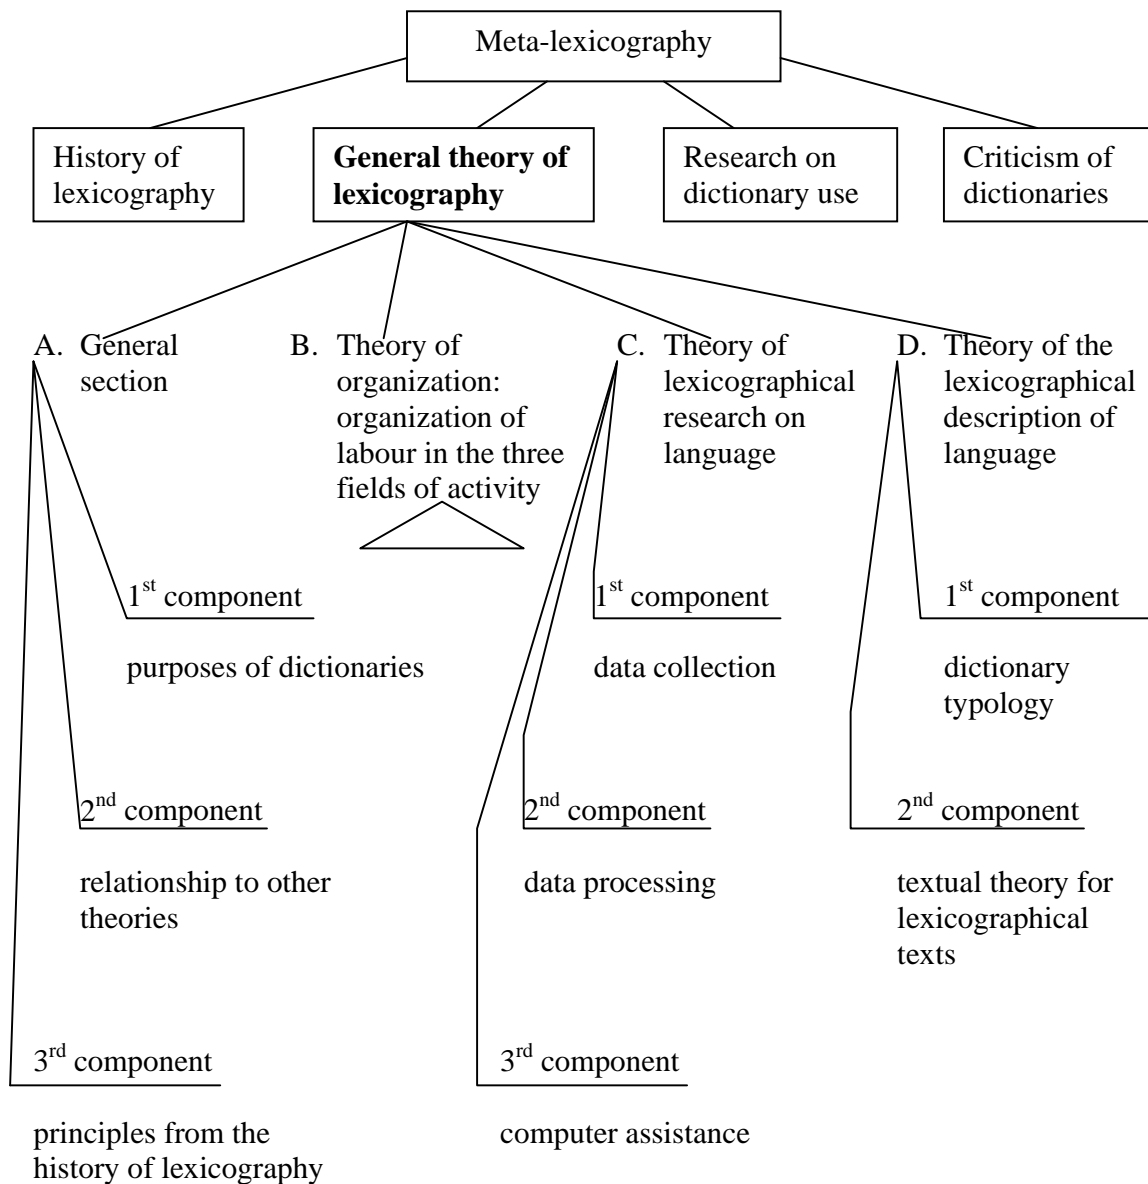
Meta-lexicography

History of lexicography

**General theory of lexicography**

Research on dictionary use

Criticism of dictionaries

A. General section

$1^{st}$ component

purposes of dictionaries

$2^{nd}$ component

relationship to other theories

$3^{rd}$ component

principles from the history of lexicography

B. Theory of organization: organization of labour in the three fields of activity

C. Theory of lexicographical research on language

$1^{st}$ component

data collection

$2^{nd}$ component

data processing

$3^{rd}$ component

computer assistance

D. Theory of the lexicographical description of language

$1^{st}$ component

dictionary typology

$2^{nd}$ component

textual theory for lexicographical texts